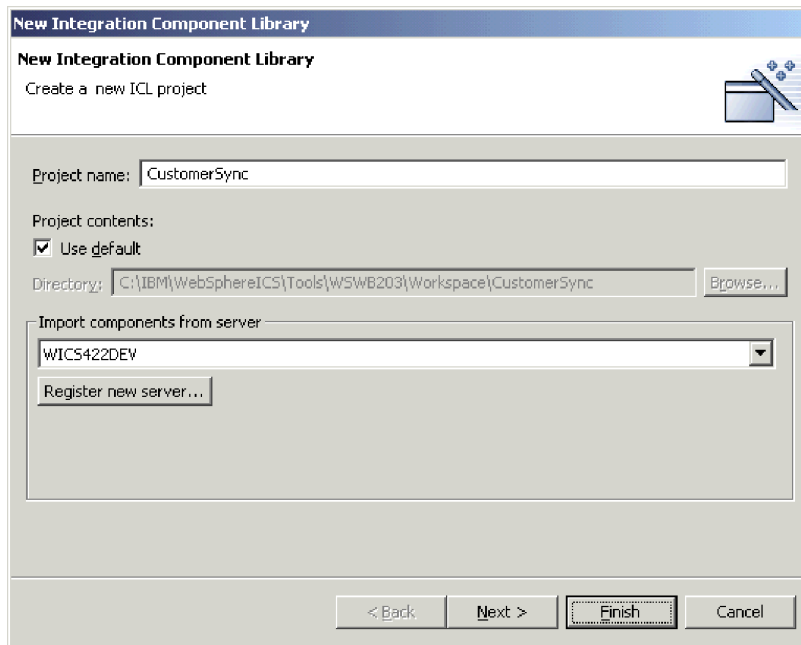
New Integration Component Library

New Integration Component Library

Create a new ICL project

Project name: CustomerSync

Project contents:

Use default

Directory: C:\IBM\WebSphereICS\Tools\WSWB203\Workspace\CustomerSync

Browse...

Import components from server

WICS422DEV

Register new server...

< Back

Next >

Finish

Cancel